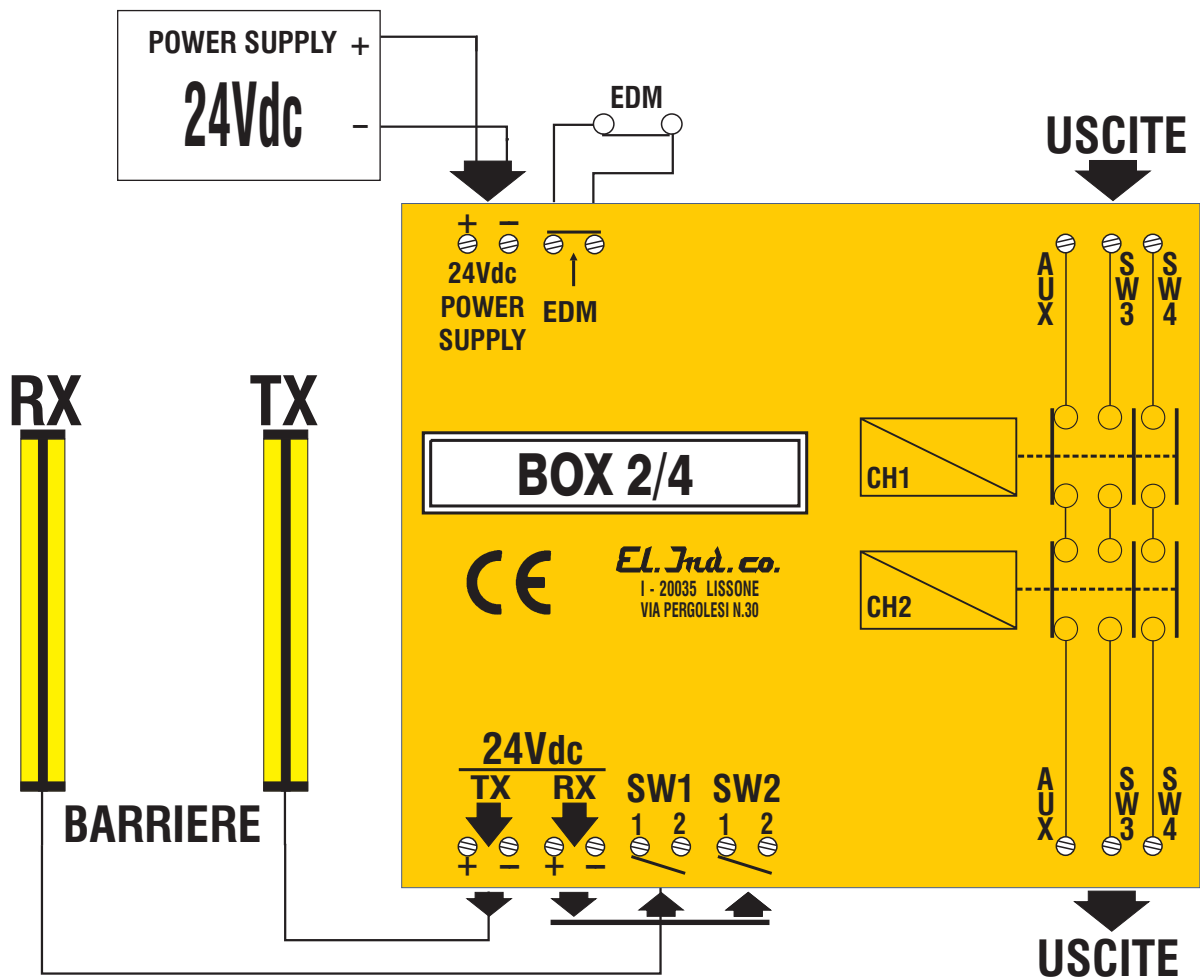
POWER SUPPLY +
24Vdc
–

EDM

USCITE

+ –
24Vdc
POWER SUPPLY

EDM

AUX
SW3
SW4

RX

TX

BOX 2/4

CH1

CH2

CE

El. Ind. co.
I - 20035 LISSONE
VIA PERGOLESI N.30

24Vdc
TX
RX
SW1
SW2
1 2
1 2
+ –
+ –

BARRIERE

AUX
SW3
SW4

USCITE